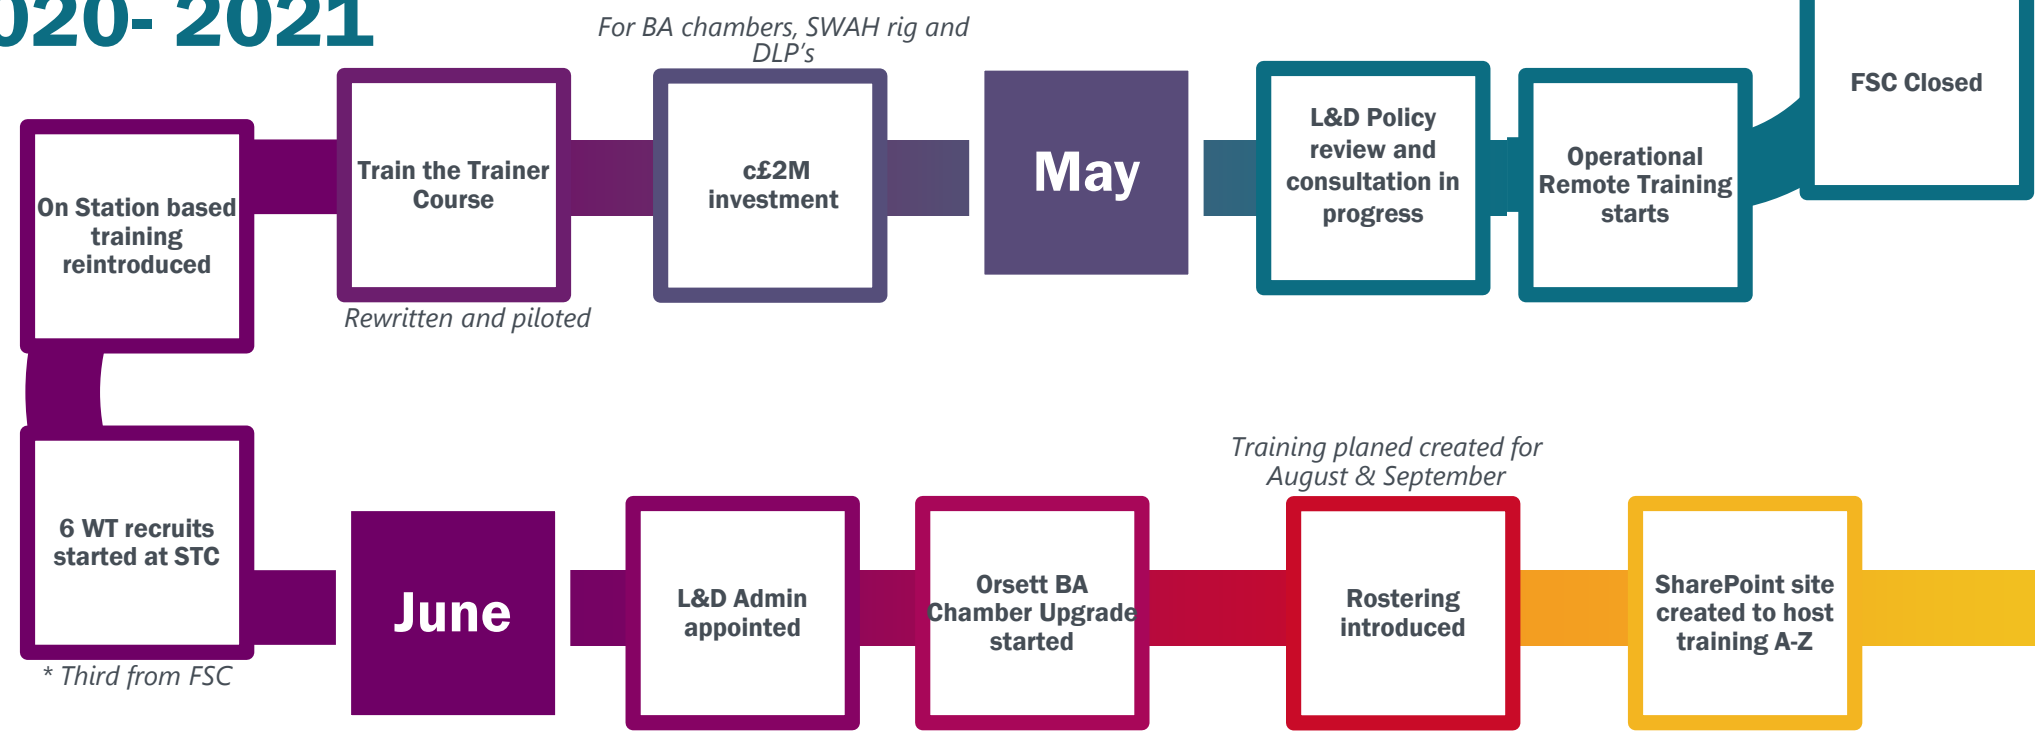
020- 2021

For BA chambers, SWAH rig and DLP's

On Station based training reintroduced

Train the Trainer Course

Rewritten and piloted

c£2M investment

May

L&D Policy review and consultation in progress

Operational Remote Training starts

FSC Closed

6 WT recruits started at STC

* Third from FSC

June

L&D Admin appointed

Orsett BA Chamber Upgrade started

Training planed created for August & September

Rostering introduced

SharePoint site created to host training A-Z